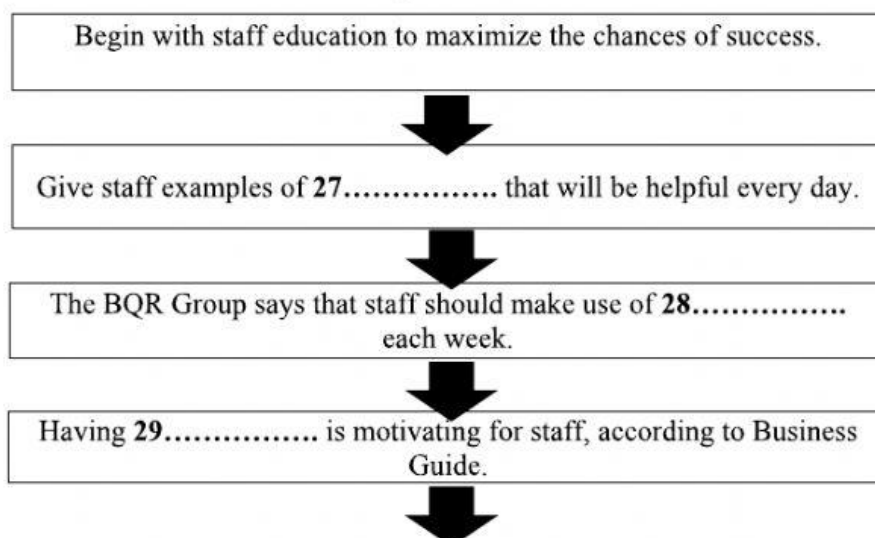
Begin with staff education to maximize the chances of success.

Give staff examples of **27…………….** that will be helpful every day.

The BQR Group says that staff should make use of **28…………….** each week.

Having **29…………….** is motivating for staff, according to Business Guide.